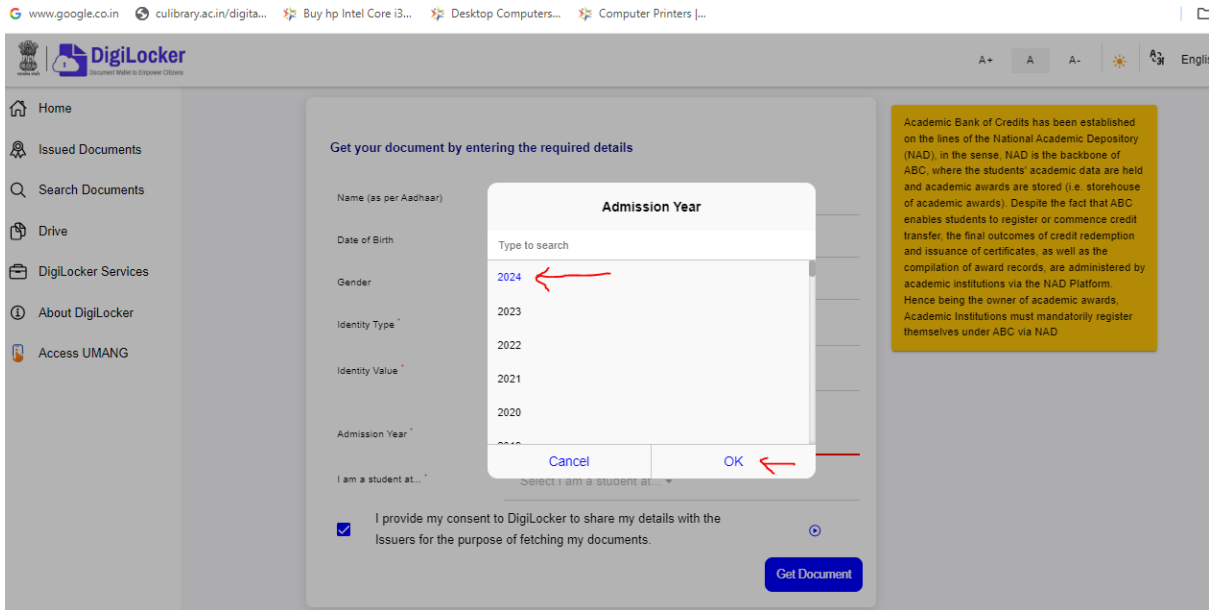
www.google.co.in culibrary.ac.in/digita... Buy hp Intel Core i3... Desktop Computers... Computer Printers |...

DigiLocker
Document Wallet to Empower Citizens

A+ A A- Englis

Home
Issued Documents
Search Documents
Drive
DigiLocker Services
About DigiLocker
Access UMANG

Get your document by entering the required details

Name (as per Aadhaar)
Date of Birth
Gender
Identity Type *
Identity Value *
Admission Year *
I am a student at... *

Select I am a student at...

I provide my consent to DigiLocker to share my details with the Issuers for the purpose of fetching my documents.

Get Document

Admission Year
Type to search
2024
2023
2022
2021
2020
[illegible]
Cancel
OK

Academic Bank of Credits has been established on the lines of the National Academic Depository (NAD), in the sense, NAD is the backbone of ABC, where the students' academic data are held and academic awards are stored (i.e. storehouse of academic awards). Despite the fact that ABC enables students to register or commence credit transfer, the final outcomes of credit redemption and issuance of certificates, as well as the compilation of award records, are administered by academic institutions via the NAD Platform. Hence being the owner of academic awards, Academic Institutions must mandatorily register themselves under ABC via NAD